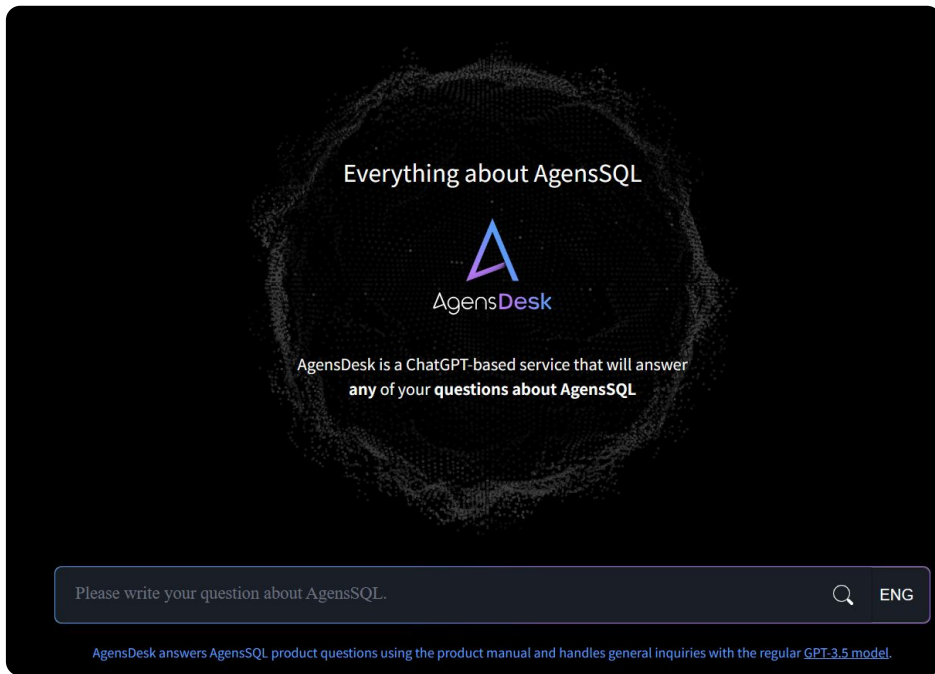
Everything about AgensSQL

AgensDesk

AgensDesk is a ChatGPT-based service that will answer **any** of your **questions about AgensSQL**

Please write your question about AgensSQL.

ENG

AgensDesk answers AgensSQL product questions using the product manual and handles general inquiries with the regular GPT-3.5 model.